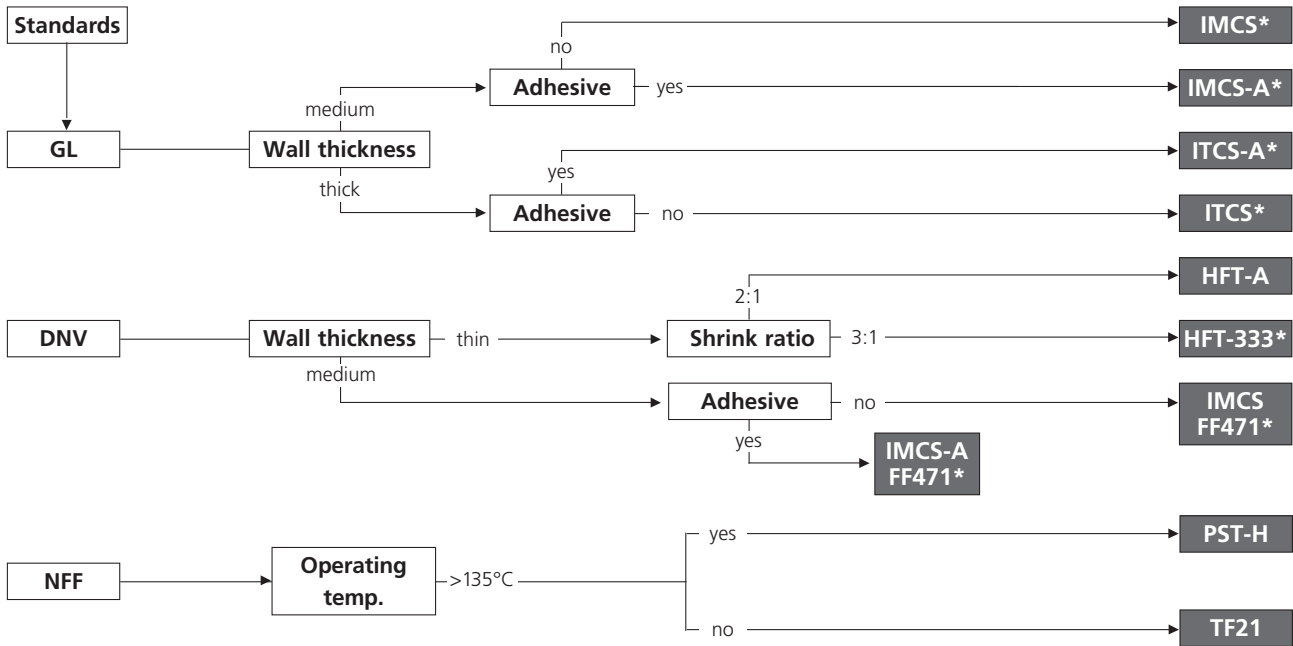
Standards

GL

Wall thickness

medium

Adhesive

no

IMCS*

yes

IMCS-A*

thick

Adhesive

yes

ITCS-A*

no

ITCS*

DNV

Wall thickness

thin

Shrink ratio

2:1

HFT-A

3:1

HFT-333*

medium

Adhesive

no

IMCS FF471*

yes

IMCS-A FF471*

NFF

Operating temp.

>135°C

yes

PST-H

no

TF21